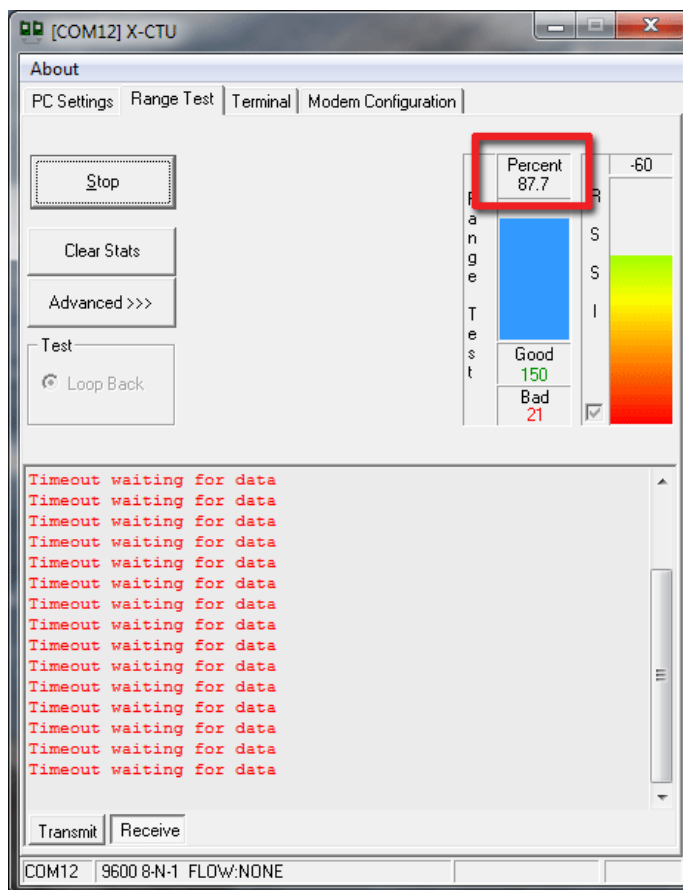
[COM12] X-CTU

About

PC Settings | Range Test | Terminal | Modem Configuration

Stop

Clear Stats

Advanced >>>

Test

Loop Back

Percent
87.7

Range Test

Good
150

Bad
21

RSSI

-60

Timeout waiting for data
Timeout waiting for data
Timeout waiting for data
Timeout waiting for data
Timeout waiting for data
Timeout waiting for data
Timeout waiting for data
Timeout waiting for data
Timeout waiting for data
Timeout waiting for data
Timeout waiting for data
Timeout waiting for data
Timeout waiting for data
Timeout waiting for data
Timeout waiting for data

Transmit | Receive

COM12 | 9600 8-N-1 FLOW:NONE